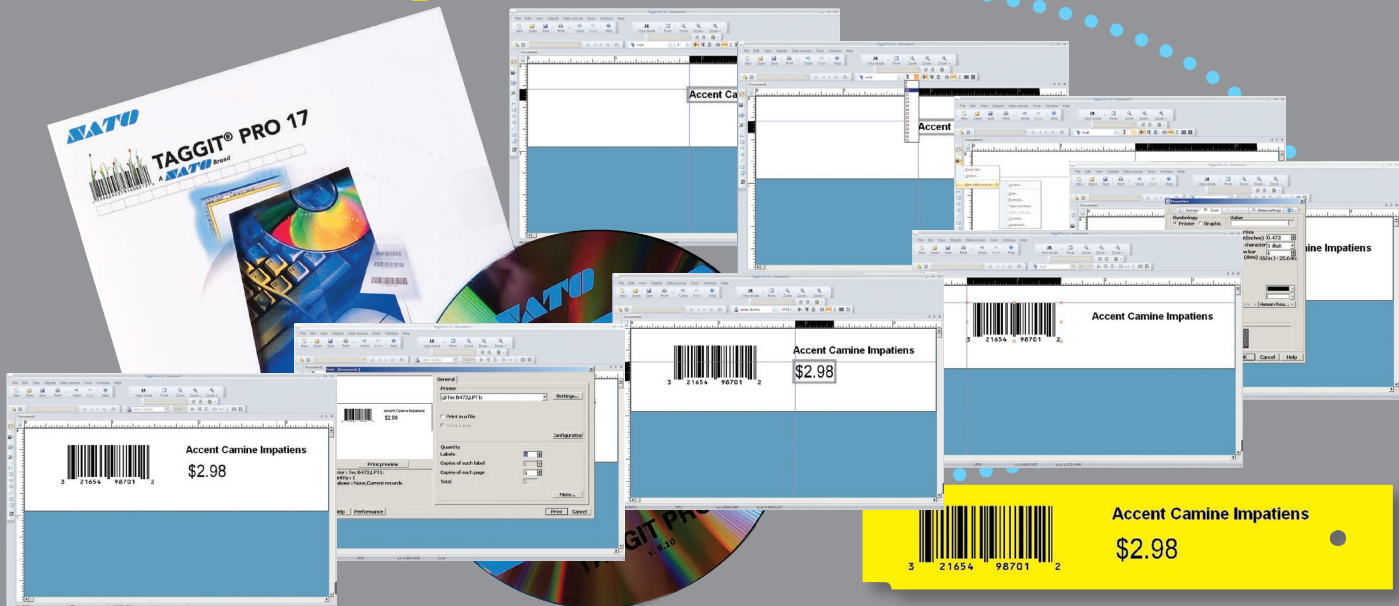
SATO

TAGGIT® PRO 17
A SATO Brand

SATO

TAGGIT PRO
v. 9.10

Accent Ca

Accent

Accent Camine Impatiens
$2.98
3 21654 98701 2

Accent Camine Impatiens
3 21654 98701 2

Accent Camine Impatiens
$2.98
3 21654 98701 2

Accent Camine Impatiens
$2.98
3 21654 98701 2

Accent Camine Impatiens
$2.98
3 21654 98701 2

General
Printer
Settings...
Print in a file
Configuration
Quantity
Labels
Copies of each label
Copies of each page
Total
More...
Print preview
Print
Cancel
Help
Performance

Symbology
Printer
Graphic
Value
Cancel
Help
Human Rea...